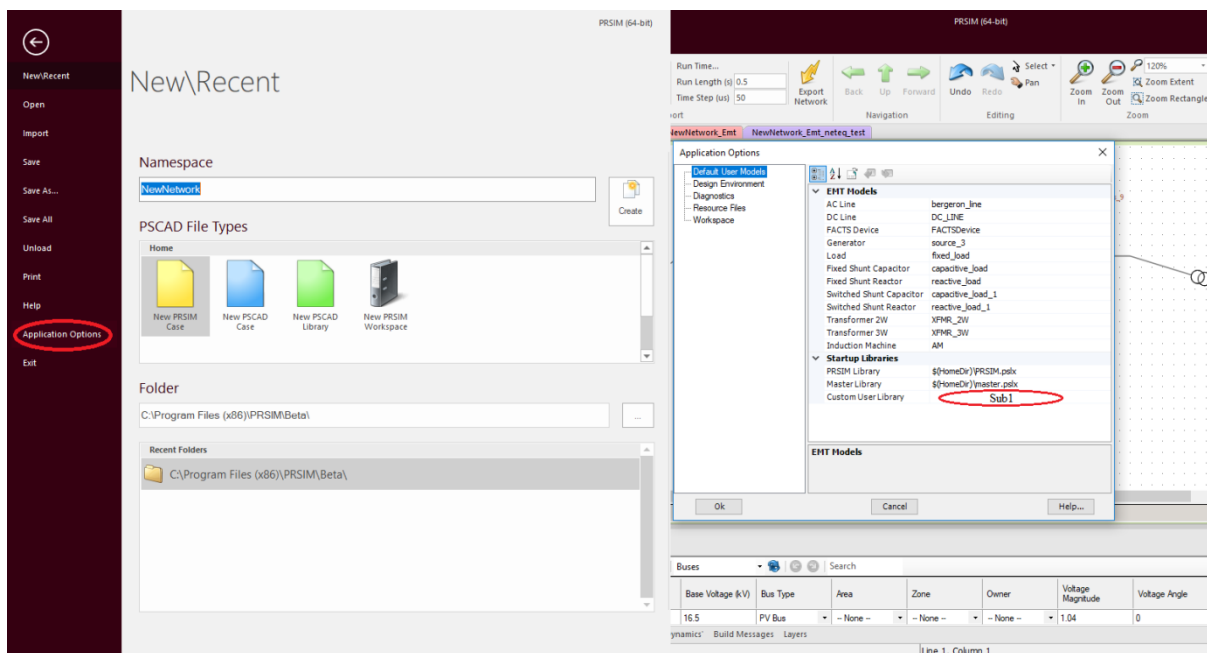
New\Recent
Open
Import
Save
Save As...
Save All
Unload
Print
Help
Application Options
Exit

PRSIM (64-bit)

New\Recent

Namespace
NewNetwork
Create

PSCAD File Types
Home
New PRSIM Case
New PSCAD Case
New PSCAD Library
New PRSIM Workspace

Folder
C:\Program Files (x86)\PRSIM\Beta\
...

Recent Folders
C:\Program Files (x86)\PRSIM\Beta\

PRSIM (64-bit)

Run Time...
Run Length (s) 0.5
Time Step (us) 50
ort
Export Network
Back Up Forward
Navigation
Undo Redo
Select
Pan
Editing
Zoom In
Zoom Out
120%
Zoom Extent
Zoom Rectangle
Zoom

NewNetwork_Emt
NewNetwork_Emt_neteq_test

Application Options

Default User Models
Design Environment
Diagnostics
Resource Files
Workspace

EMT Models
| | |
|---|---|
| AC Line | bergeron_line |
| DC Line | DC_LINE |
| FACTS Device | FACTSDevice |
| Generator | source_3 |
| Load | fixed_load |
| Fixed Shunt Capacitor | capacitive_load |
| Fixed Shunt Reactor | reactive_load |
| Switched Shunt Capacitor | capacitive_load_1 |
| Switched Shunt Reactor | reactive_load_1 |
| Transformer 2W | XFMR_2W |
| Transformer 3W | XFMR_3W |
| Induction Machine | AM |

Startup Libraries
| | |
|---|---|
| PRSIM Library | $(HomeDir)\PRSIM.pslx |
| Master Library | $(HomeDir)\master.pslx |
| Custom User Library | Sub1 |

EMT Models

Ok
Cancel
Help...

Buses
Search

| Base Voltage (kV) | Bus Type | Area | Zone | Owner | Voltage Magnitude | Voltage Angle |
|---|---|---|---|---|---|---|
| 16.5 | PV Bus | -- None -- | -- None -- | -- None -- | 1.04 | 0 |

ynamics' Build Messages Layers
Line 1, Column 1